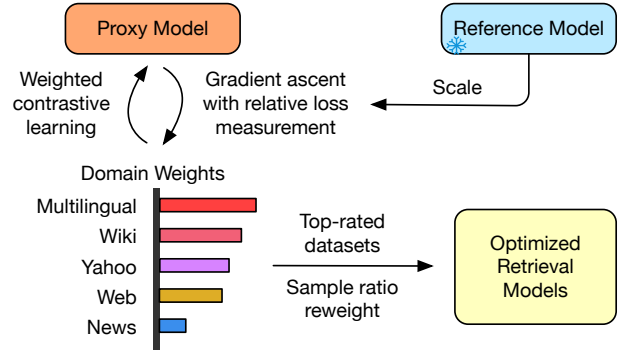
Proxy Model

Reference Model

Weighted contrastive learning

Gradient ascent with relative loss measurement

Scale

Domain Weights

Multilingual

Wiki

Yahoo

Web

News

Top-rated datasets

Sample ratio reweight

Optimized Retrieval Models